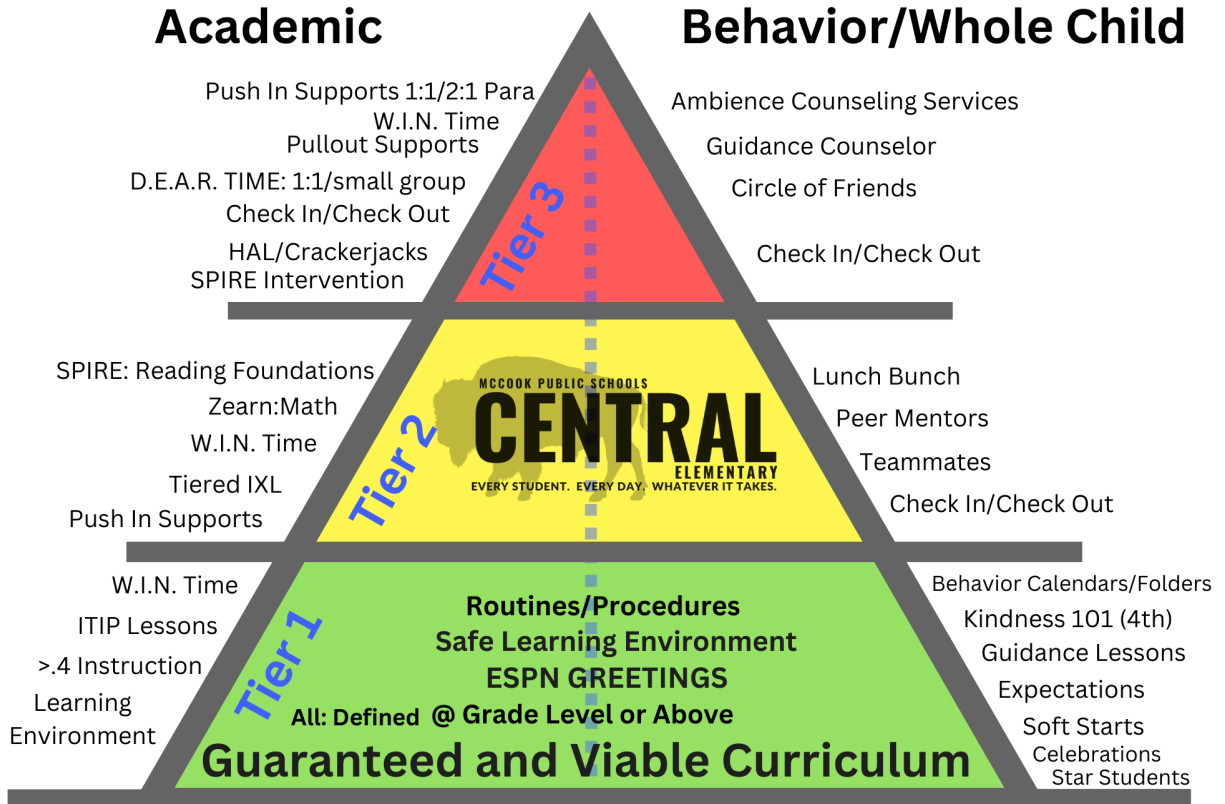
Academic

Behavior/Whole Child

Push In Supports 1:1/2:1 Para
W.I.N. Time
Pullout Supports
D.E.A.R. TIME: 1:1/small group
Check In/Check Out
HAL/Crackerjacks
SPIRE Intervention

Tier 3

Ambience Counseling Services
Guidance Counselor
Circle of Friends
Check In/Check Out

SPIRE: Reading Foundations
Zearn:Math
W.I.N. Time
Tiered IXL
Push In Supports

Tier 2

MCCOOK PUBLIC SCHOOLS
CENTRAL
ELEMENTARY
EVERY STUDENT. EVERY DAY. WHATEVER IT TAKES.

Lunch Bunch
Peer Mentors
Teammates
Check In/Check Out

W.I.N. Time
ITIP Lessons
>.4 Instruction
Learning Environment

Tier 1

Routines/Procedures
Safe Learning Environment
ESPN GREETINGS
All: Defined @ Grade Level or Above
Guaranteed and Viable Curriculum

Behavior Calendars/Folders
Kindness 101 (4th)
Guidance Lessons
Expectations
Soft Starts
Celebrations
Star Students